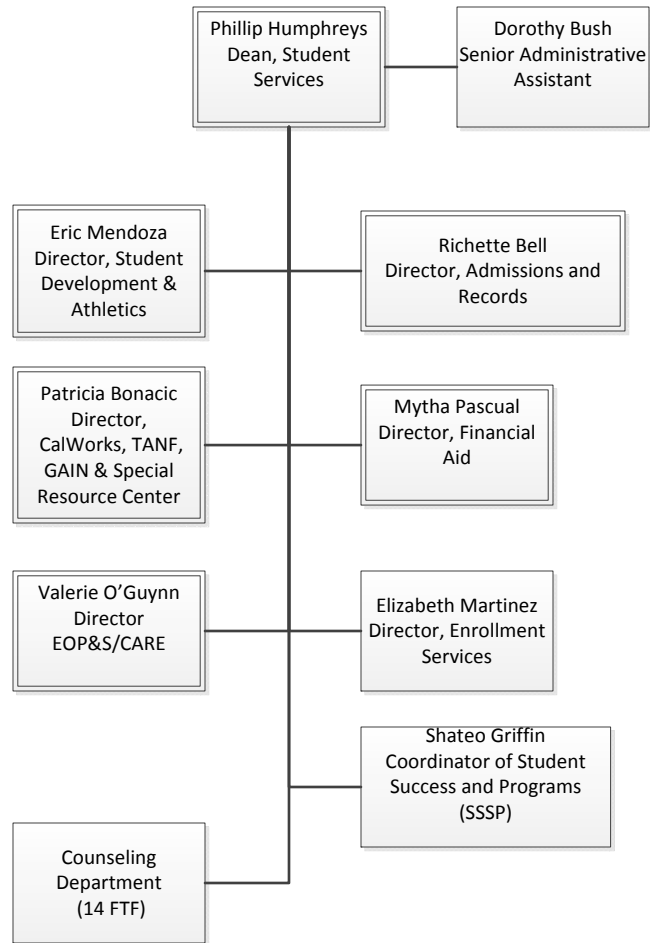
Phillip Humphreys
Dean, Student Services

Dorothy Bush
Senior Administrative Assistant

Eric Mendoza
Director, Student Development & Athletics

Richette Bell
Director, Admissions and Records

Patricia Bonacic
Director, CalWorks, TANF, GAIN & Special Resource Center

Mytha Pascual
Director, Financial Aid

Valerie O'Guynn
Director
EOP&S/CARE

Elizabeth Martinez
Director, Enrollment Services

Shateo Griffin
Coordinator of Student Success and Programs (SSSP)

Counseling Department
(14 FTF)